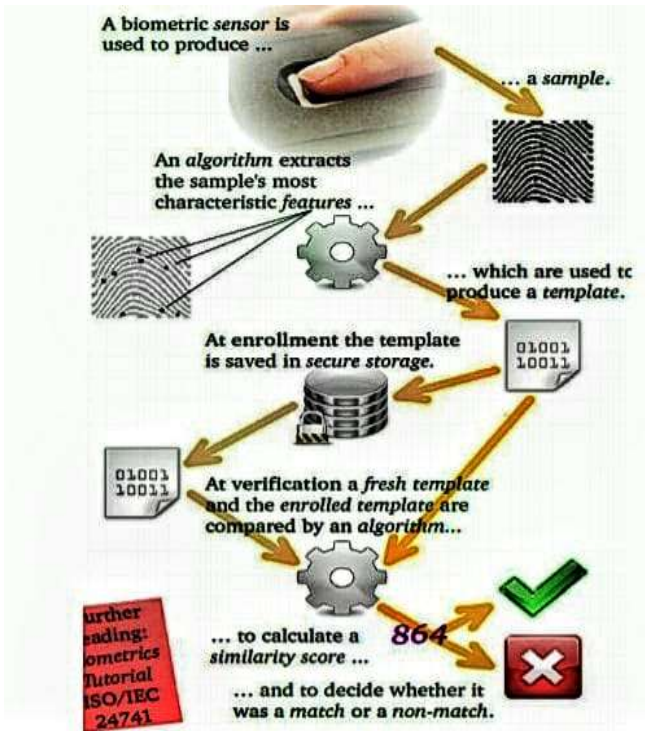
A biometric *sensor* is used to produce ...

... a *sample*.

An *algorithm* extracts the sample's most characteristic *features* ...

... which are used tc produce a *template*.

At enrollment the template is saved in *secure storage*.

01001
10011

01001
10011

At verification a *fresh template* and the *enrolled template* are compared by an *algorithm*...

urther eading: ometrics Tutorial ISO/IEC 24741

... to calculate a *similarity score* ...

864

... and to decide whether it was a *match* or a *non-match*.